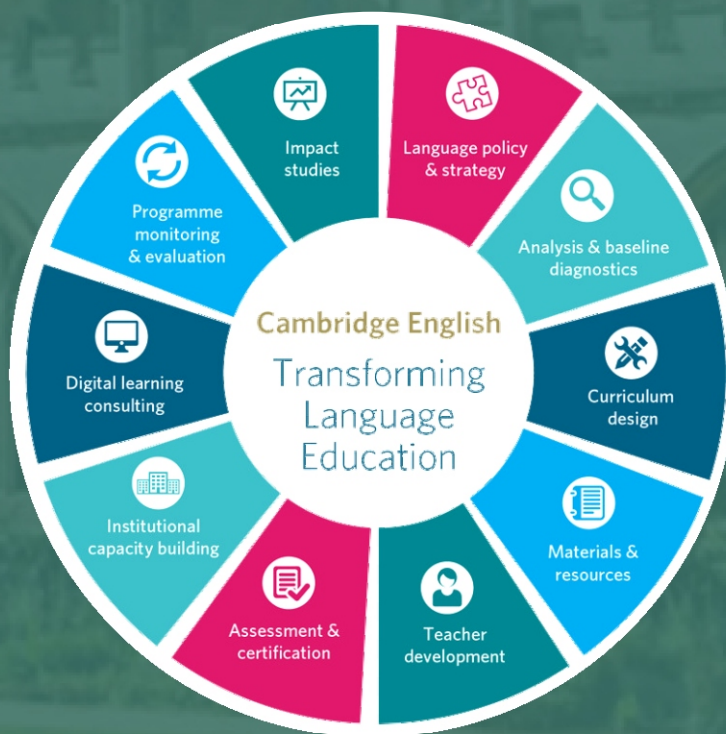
Cambridge English
Transforming Language Education

Impact studies

Language policy & strategy

Analysis & baseline diagnostics

Curriculum design

Materials & resources

Teacher development

Assessment & certification

Institutional capacity building

Digital learning consulting

Programme monitoring & evaluation